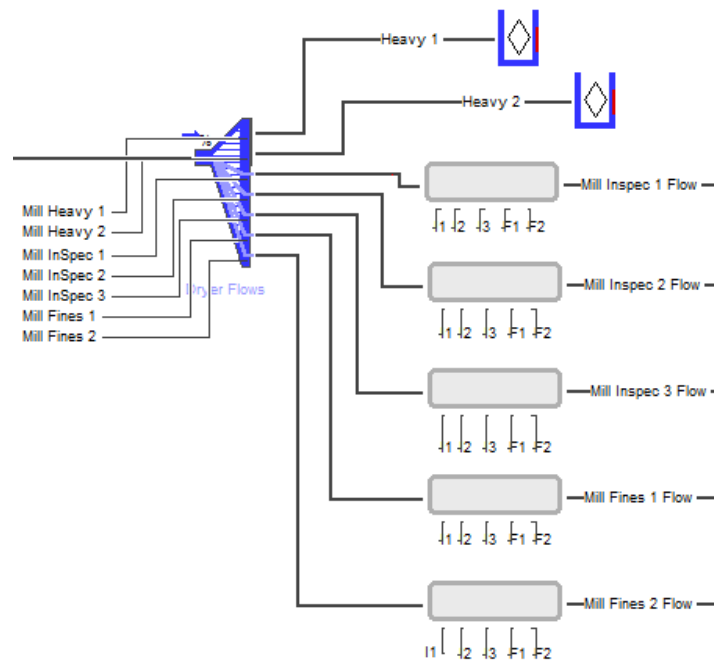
Heavy 1

Heavy 2

Mill Heavy 1
Mill Heavy 2
Mill InSpec 1
Mill InSpec 2
Mill InSpec 3
Mill Fines 1
Mill Fines 2

Dryer Flows

Mill Inspec 1 Flow
I1 I2 I3 F1 F2

Mill Inspec 2 Flow
I1 I2 I3 F1 F2

Mill Inspec 3 Flow
I1 I2 I3 F1 F2

Mill Fines 1 Flow
I1 I2 I3 F1 F2

Mill Fines 2 Flow
I1 I2 I3 F1 F2